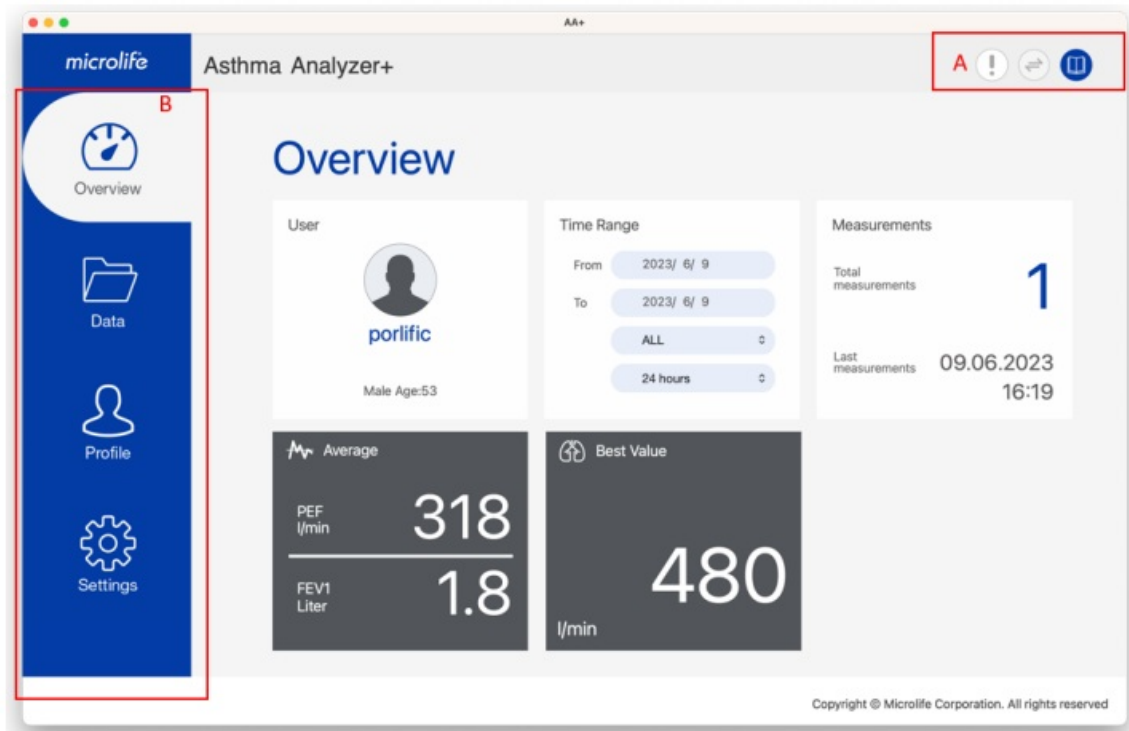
AA+

microlife

Asthma Analyzer+

A

B

Overview

Data

Profile

Settings

Overview

User

porlific

Male Age:53

Time Range

From 2023/ 6/ 9

To 2023/ 6/ 9

ALL

24 hours

Measurements

Total measurements 1

Last measurements 09.06.2023 16:19

Average

PEF l/min 318

FEV1 Liter 1.8

Best Value

480

l/min

Copyright © Microlife Corporation. All rights reserved